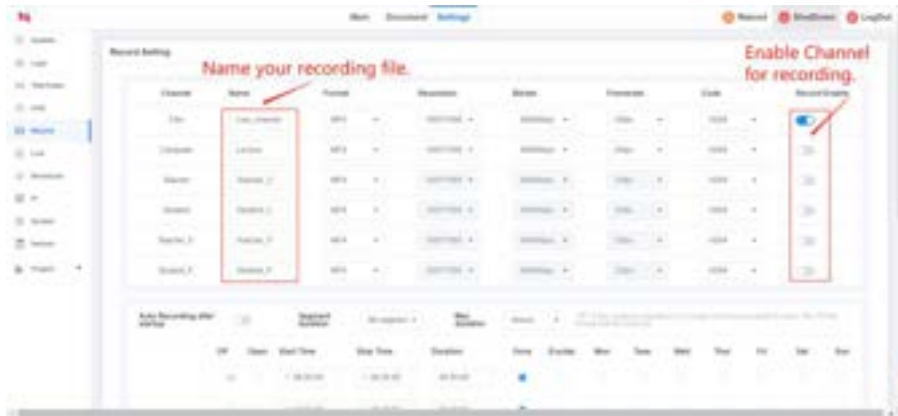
Main Document Settings

Record Setting

Name your recording file.

Enable Channel for recording.

| Channel | Name | Format | Resolution | Bitrate | Framerate | Code | Record Enable |
|---|---|---|---|---|---|---|---|
| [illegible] | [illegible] | MP4 | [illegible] | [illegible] | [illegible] | H264 | |
| Computer | Lecture | MP4 | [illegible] | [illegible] | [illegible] | H264 | |
| Teacher | Teacher_1 | MP4 | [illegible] | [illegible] | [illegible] | H264 | |
| Student | Student_1 | MP4 | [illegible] | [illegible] | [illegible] | H264 | |
| Teacher_2 | Teacher_2 | MP4 | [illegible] | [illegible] | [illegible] | H264 | |
| Student_2 | Student_2 | MP4 | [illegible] | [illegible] | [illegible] | H264 | |

Auto Recording after startup

Segment Duration

Max Duration

| Off | Open | Start Time | Stop Time | Duration | Once | Everday | Mon | Tues | Wed | Thur | Fri | Sat | Sun |
|---|---|---|---|---|---|---|---|---|---|---|---|---|---|